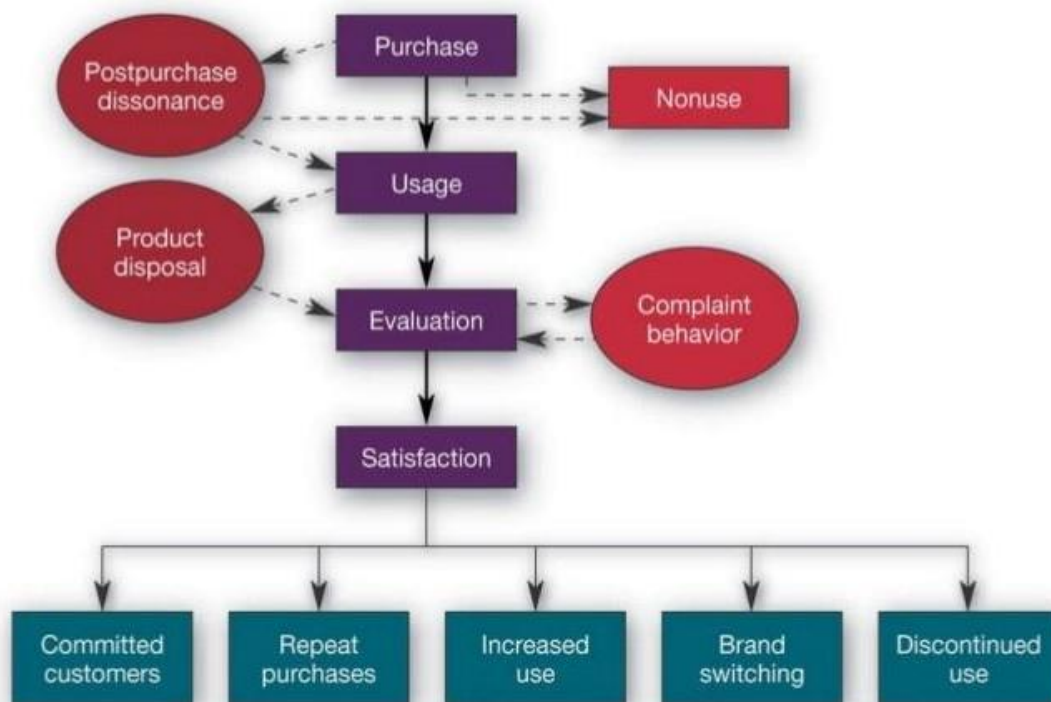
Purchase

Postpurchase dissonance

Nonuse

Usage

Product disposal

Evaluation

Complaint behavior

Satisfaction

Committed customers

Repeat purchases

Increased use

Brand switching

Discontinued use